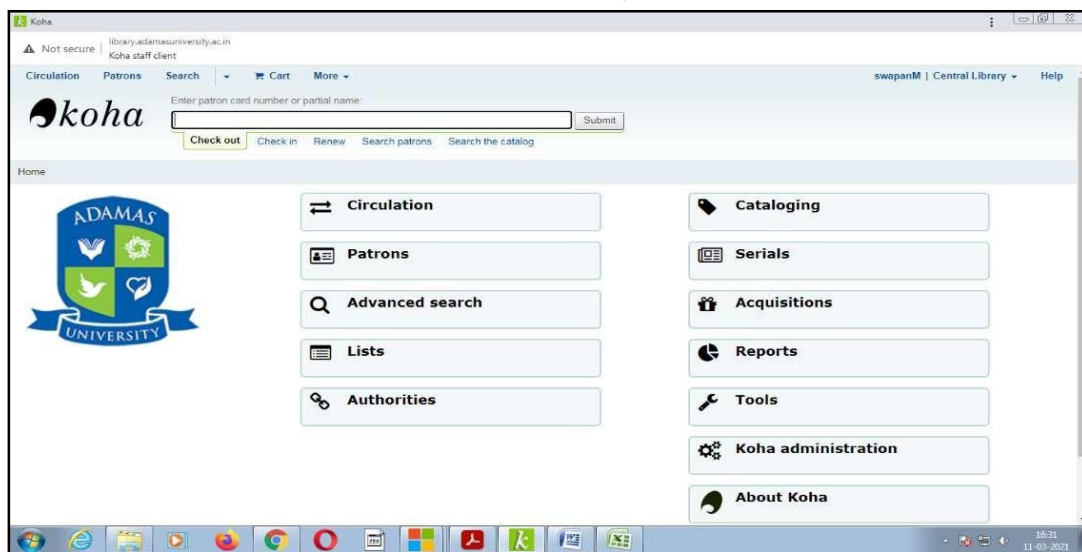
Koha

Not secure | library.adamasuniversity.ac.in
Koha staff client

Circulation Patrons Search Cart More

swapanM | Central Library Help

koha

Enter patron card number or partial name:

Submit

Check out Check in Renew Search patrons Search the catalog

Home

ADAMAS
UNIVERSITY

Circulation

Patrons

Advanced search

Lists

Authorities

Cataloging

Serials

Acquisitions

Reports

Tools

Koha administration

About Koha

16:31
11-03-2021